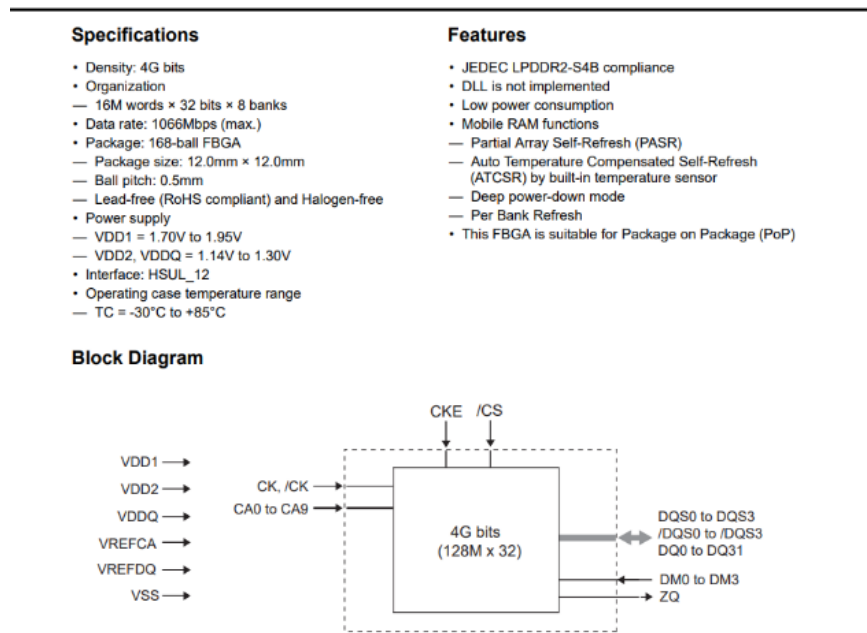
**Specifications**

- Density: 4G bits
- Organization
— 16M words × 32 bits × 8 banks
- Data rate: 1066Mbps (max.)
- Package: 168-ball FBGA
— Package size: 12.0mm × 12.0mm
— Ball pitch: 0.5mm
— Lead-free (RoHS compliant) and Halogen-free
- Power supply
— VDD1 = 1.70V to 1.95V
— VDD2, VDDQ = 1.14V to 1.30V
- Interface: HSUL_12
- Operating case temperature range
— TC = -30°C to +85°C

**Features**

- JEDEC LPDDR2-S4B compliance
- DLL is not implemented
- Low power consumption
- Mobile RAM functions
— Partial Array Self-Refresh (PASR)
— Auto Temperature Compensated Self-Refresh (ATCSR) by built-in temperature sensor
— Deep power-down mode
— Per Bank Refresh
- This FBGA is suitable for Package on Package (PoP)

**Block Diagram**

CKE /CS

VDD1
VDD2
VDDQ
VREFCA
VREFDQ
VSS

CK, /CK
CA0 to CA9

4G bits
(128M x 32)

DQS0 to DQS3
/DQS0 to /DQS3
DQ0 to DQ31

DM0 to DM3
ZQ